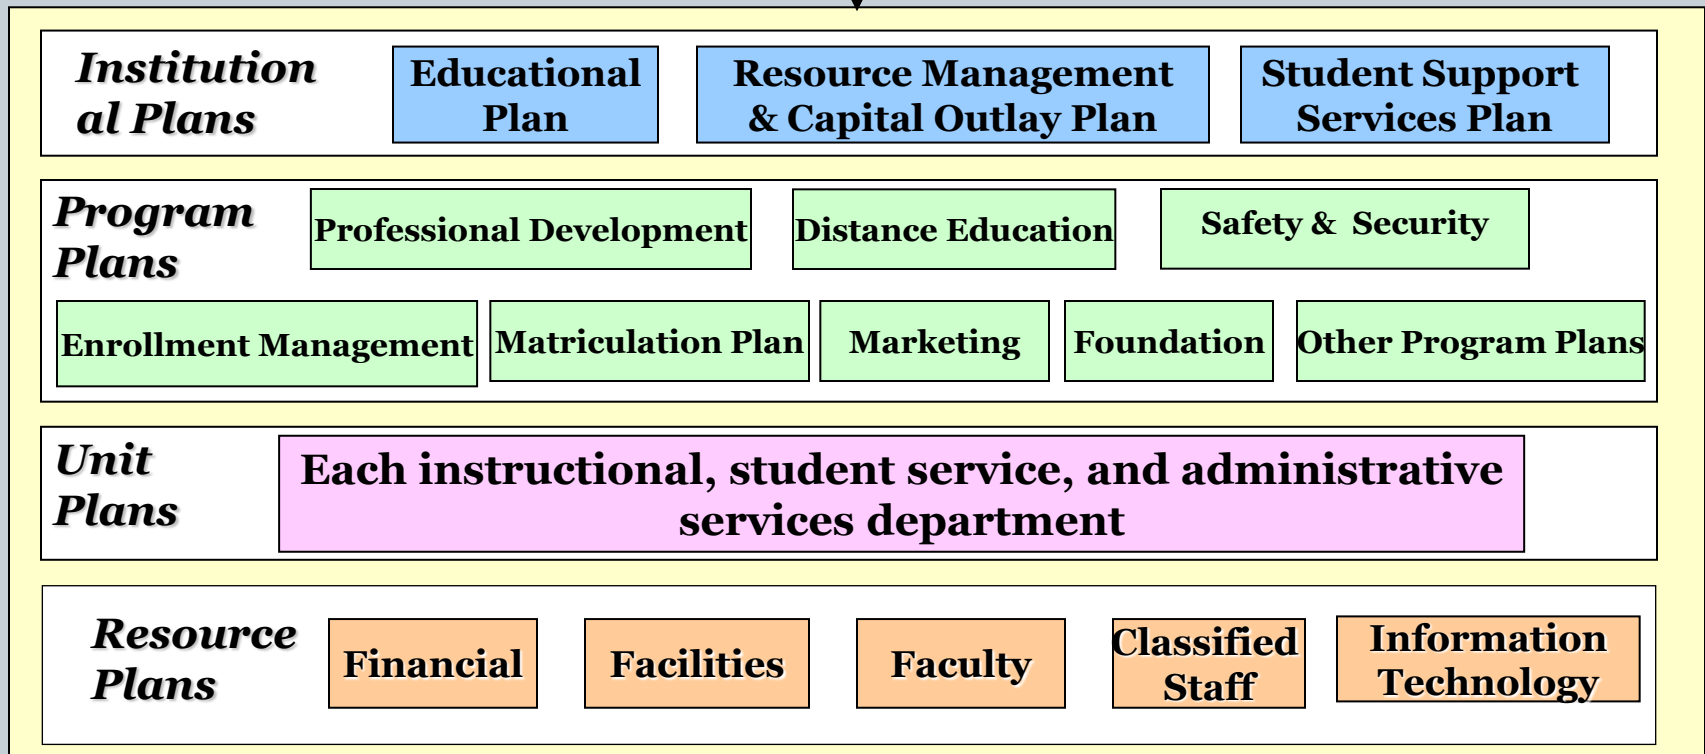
Institution al Plans

Educational Plan

Resource Management & Capital Outlay Plan

Student Support Services Plan

Program Plans

Professional Development

Distance Education

Safety & Security

Enrollment Management

Matriculation Plan

Marketing

Foundation

Other Program Plans

Unit Plans

Each instructional, student service, and administrative services department

Resource Plans

Financial

Facilities

Faculty

Classified Staff

Information Technology